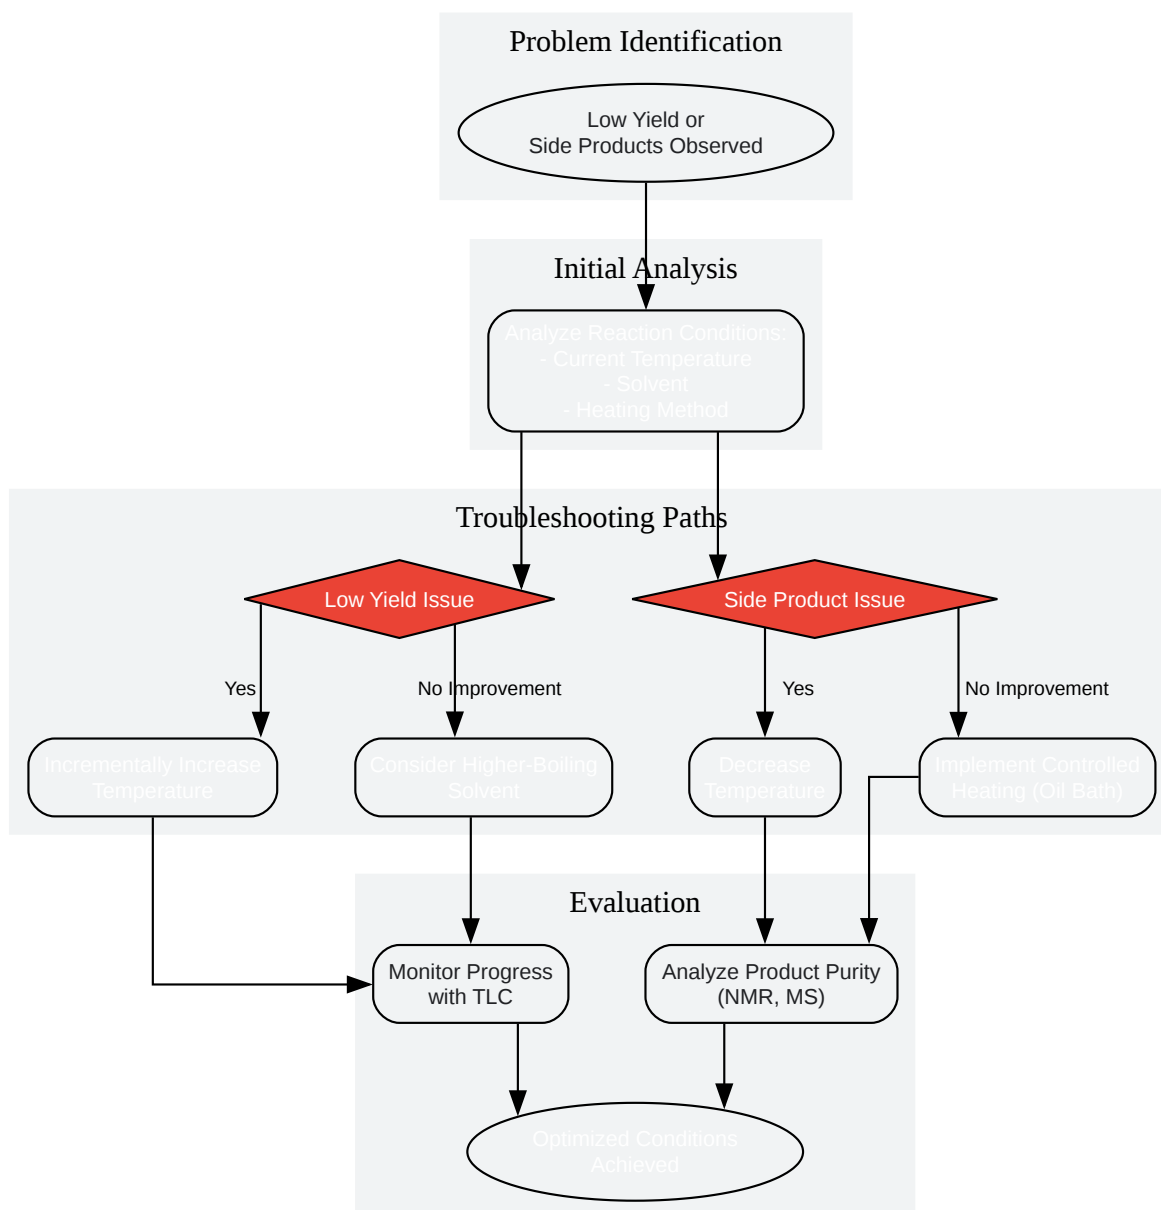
Problem Identification

Low Yield or Side Products Observed

Initial Analysis

Analyze Reaction Conditions:
- Current Temperature
- Solvent
- Heating Method

Troubleshooting Paths

Low Yield Issue

Side Product Issue

Yes

No Improvement

Yes

No Improvement

Incrementally Increase Temperature

Consider Higher-Boiling Solvent

Decrease Temperature

Implement Controlled Heating (Oil Bath)

Evaluation

Monitor Progress with TLC

Analyze Product Purity (NMR, MS)

Optimized Conditions Achieved